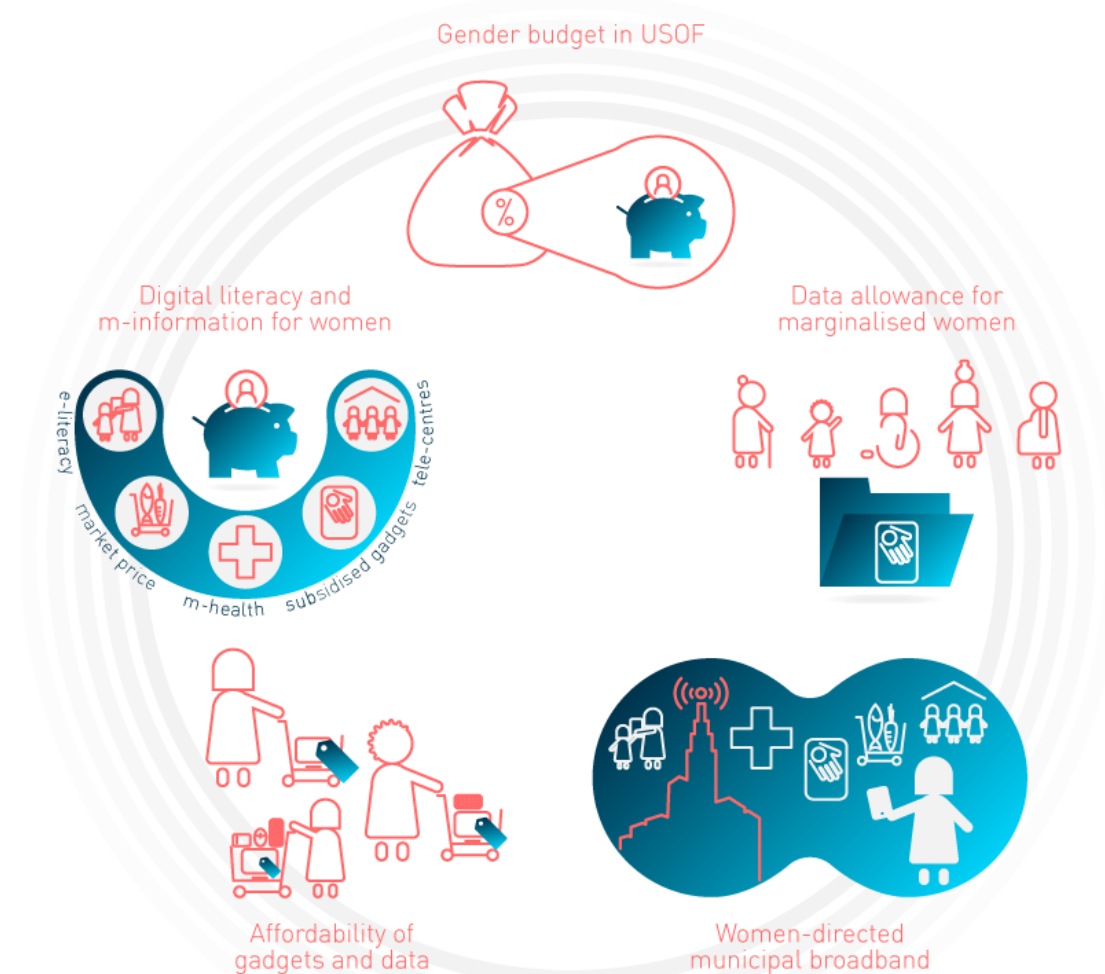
Gender budget in USOF

%

Digital literacy and m-information for women

e-literacy

market price

m-health

subsidised gadgets

tele-centres

Data allowance for marginalised women

Affordability of gadgets and data

Women-directed municipal broadband